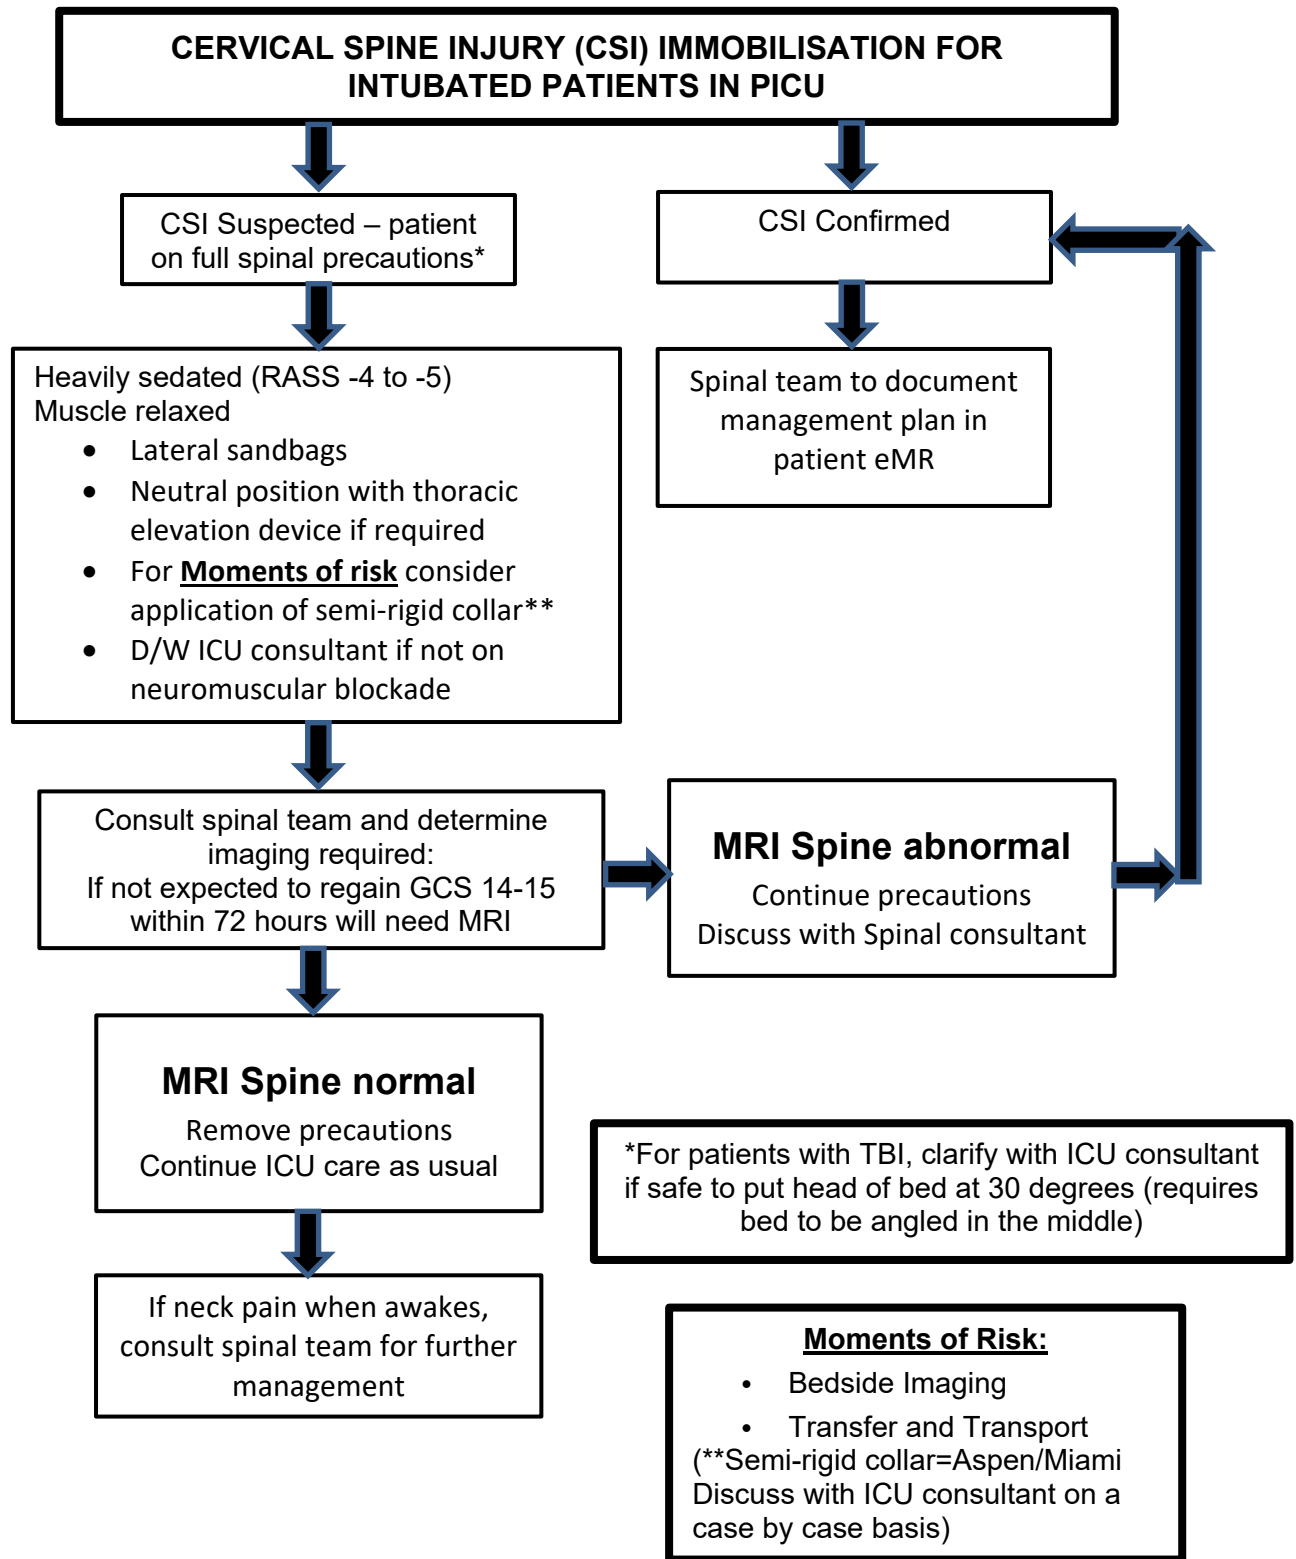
CERVICAL SPINE INJURY (CSI) IMMOBILISATION FOR INTUBATED PATIENTS IN PICU

CSI Suspected – patient on full spinal precautions*

CSI Confirmed

Heavily sedated (RASS -4 to -5)
Muscle relaxed
- Lateral sandbags
- Neutral position with thoracic elevation device if required
- For **Moments of risk** consider application of semi-rigid collar**
- D/W ICU consultant if not on neuromuscular blockade

Spinal team to document management plan in patient eMR

Consult spinal team and determine imaging required:
If not expected to regain GCS 14-15 within 72 hours will need MRI

MRI Spine abnormal
Continue precautions
Discuss with Spinal consultant

MRI Spine normal
Remove precautions
Continue ICU care as usual

*For patients with TBI, clarify with ICU consultant if safe to put head of bed at 30 degrees (requires bed to be angled in the middle)

If neck pain when awakes, consult spinal team for further management

Moments of Risk:
- Bedside Imaging
- Transfer and Transport
(**Semi-rigid collar=Aspen/Miami
Discuss with ICU consultant on a case by case basis)